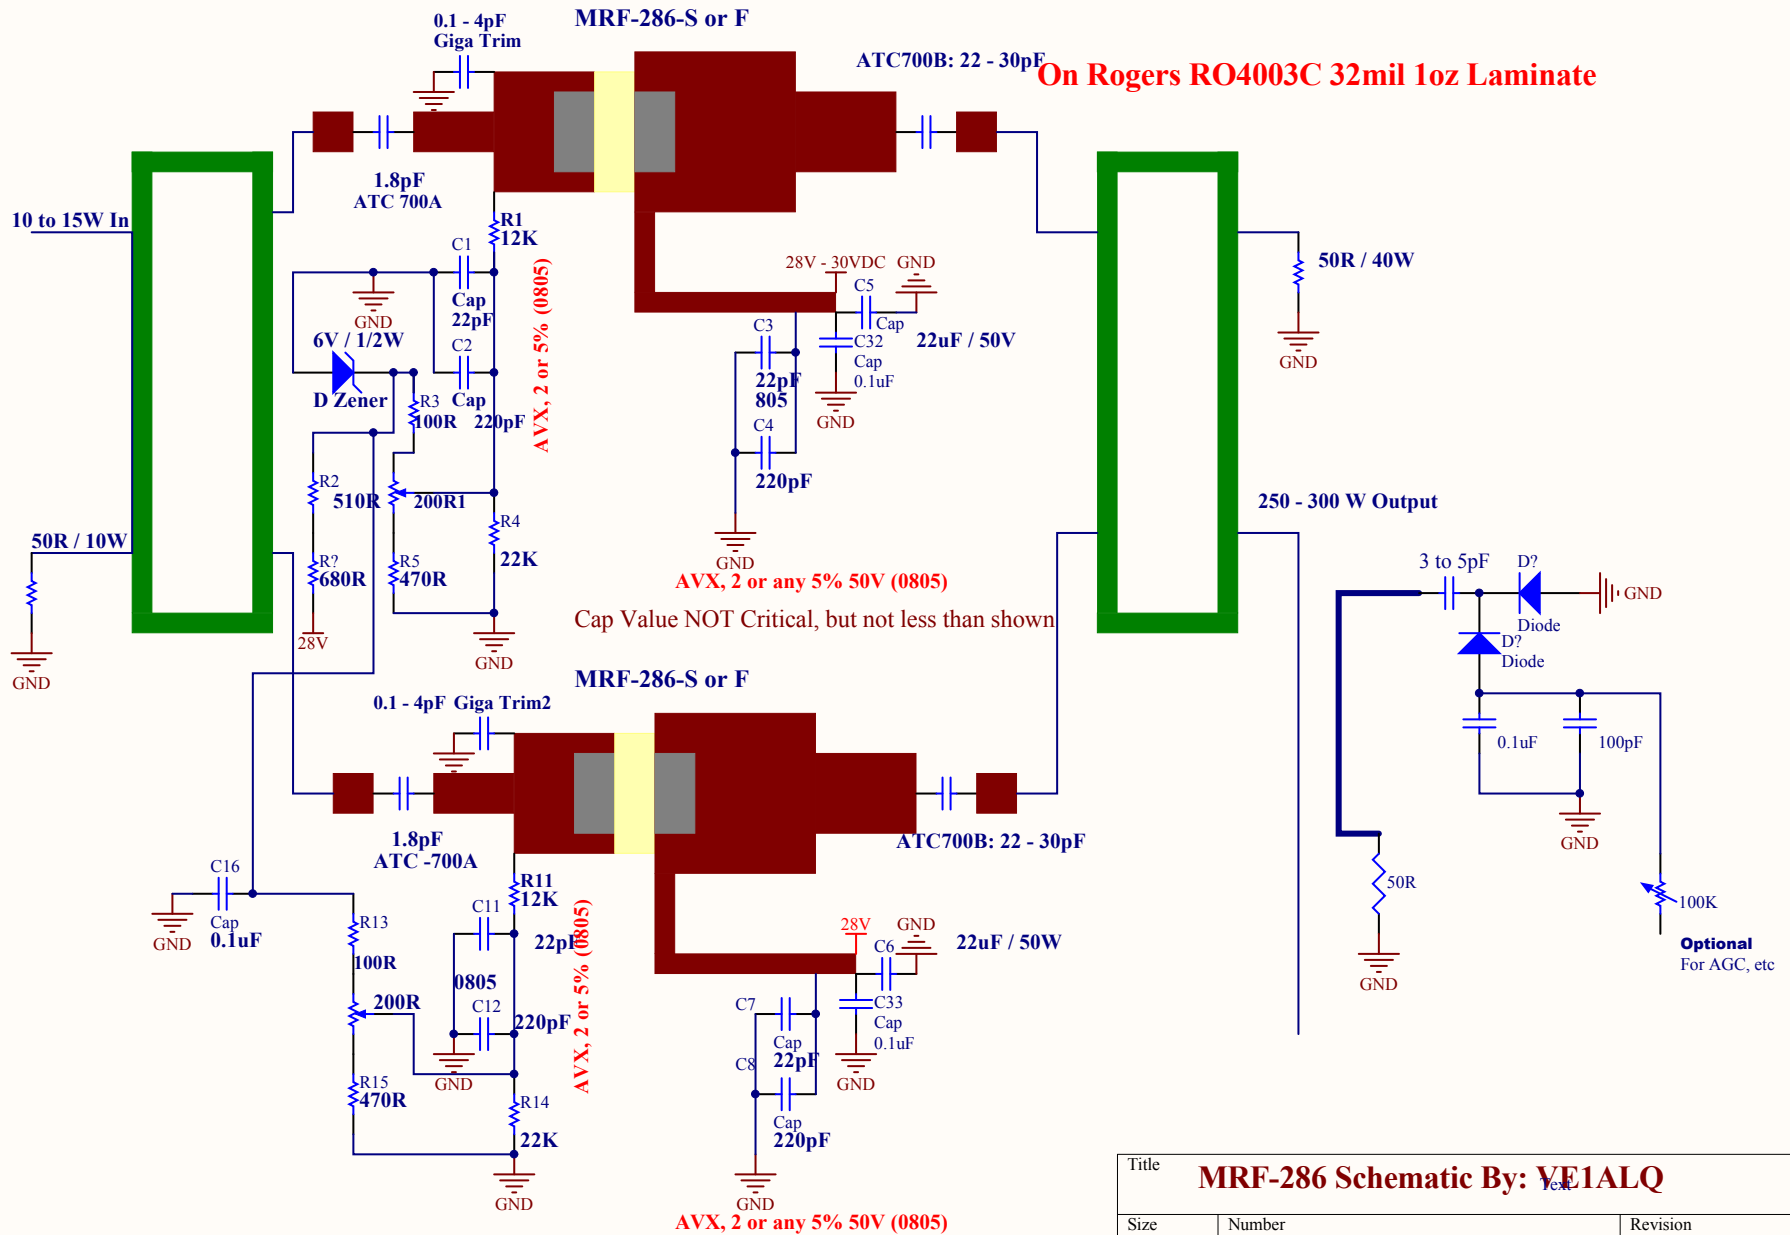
MRF-286-S or F
0.1 - 4pF
Giga Trim
ATC700B: 22 - 30pF
On Rogers RO4003C 32mil 1oz Laminate
1.8pF
ATC 700A
10 to 15W In
R1
12K
C1
Cap
22pF
C2
Cap
220pF
GND
6V / 1/2W
D Zener
R3
100R
AVX, 2 or 5% (0805)
28V - 30VDC
GND
C5
Cap
C32
Cap
0.1uF
22uF / 50V
C3
22pF
805
C4
220pF
GND
50R / 40W
GND
R2
510R
200R1
R4
22K
R?
680R
R5
470R
28V
GND
50R / 10W
GND
GND
AVX, 2 or any 5% 50V (0805)
Cap Value NOT Critical, but not less than shown
250 - 300 W Output
3 to 5pF
D?
GND
Diode
D?
Diode
0.1uF
100pF
GND
50R
GND
100K
Optional
For AGC, etc
MRF-286-S or F
0.1 - 4pF Giga Trim2
1.8pF
ATC -700A
ATC700B: 22 - 30pF
C16
Cap
0.1uF
GND
R13
100R
200R
R15
470R
R11
12K
C11
22pF
0805
C12
220pF
GND
R14
22K
GND
AVX, 2 or 5% (0805)
28V
GND
C6
22uF / 50W
C33
Cap
0.1uF
GND
C7
Cap
22pF
C8
Cap
220pF
GND
AVX, 2 or any 5% 50V (0805)
Title
MRF-286 Schematic By: VE1ALQ
Text
Size
Number
Revision